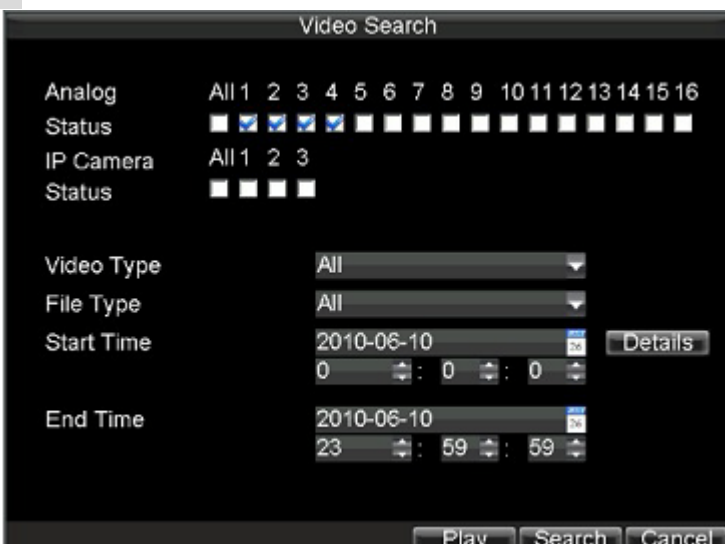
Video Search

Analog All 1 2 3 4 5 6 7 8 9 10 11 12 13 14 15 16
Status
IP Camera All 1 2 3
Status

Video Type All
File Type All
Start Time 2010-06-10 Details
0 : 0 : 0

End Time 2010-06-10
23 : 59 : 59

Play Search Cancel